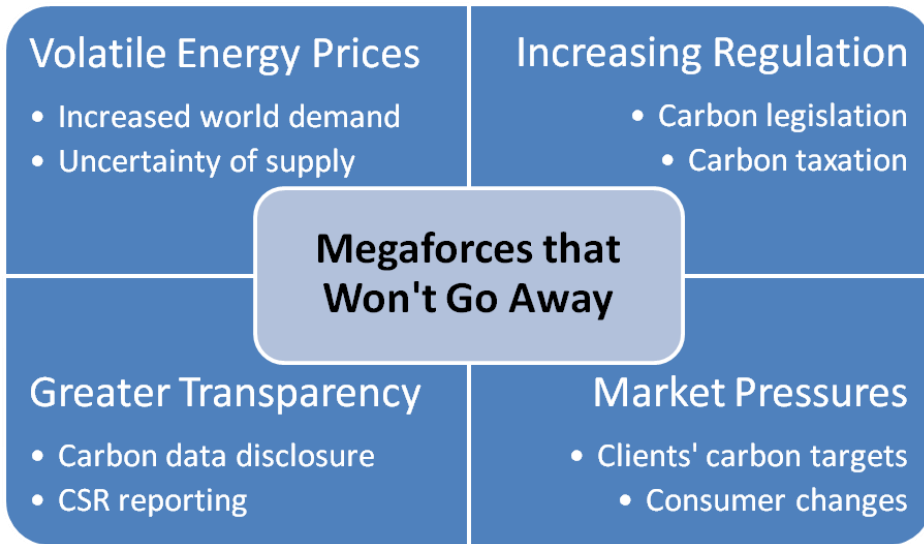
Volatile Energy Prices

- Increased world demand
- Uncertainty of supply

Increasing Regulation

- Carbon legislation
- Carbon taxation

Megaforces that Won't Go Away

Greater Transparency

- Carbon data disclosure
- CSR reporting

Market Pressures

- Clients' carbon targets
- Consumer changes